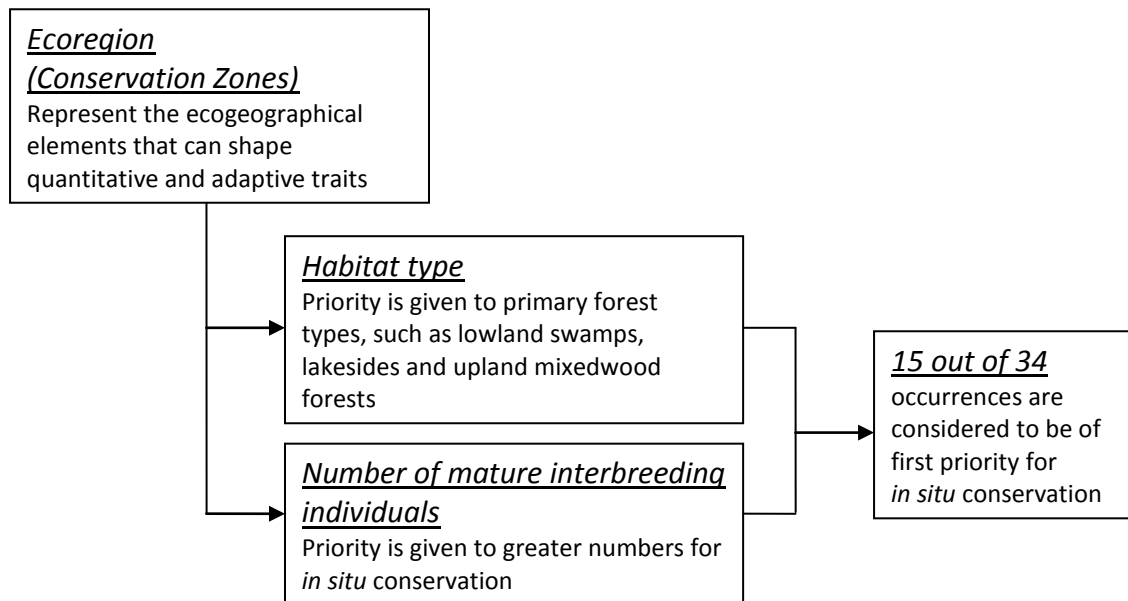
Ecoregion
(Conservation Zones)
Represent the ecogeographical elements that can shape quantitative and adaptive traits

Habitat type
Priority is given to primary forest types, such as lowland swamps, lakesides and upland mixedwood forests

Number of mature interbreeding individuals
Priority is given to greater numbers for in situ conservation

15 out of 34
occurrences are considered to be of first priority for in situ conservation